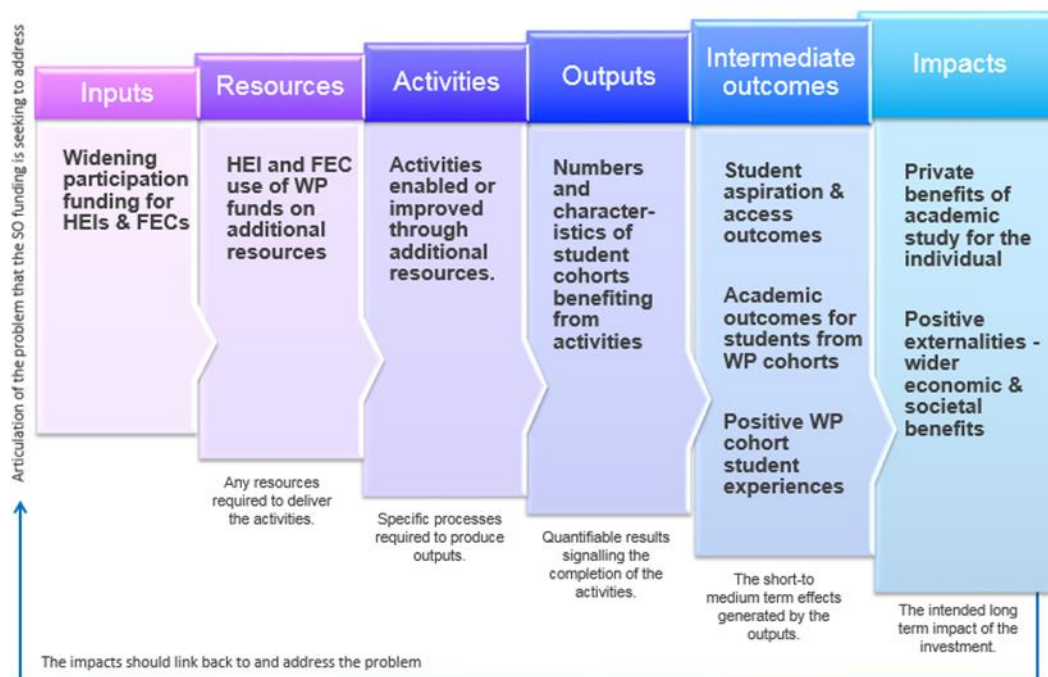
Articulation of the problem that the SO funding is seeking to address

Inputs

Widening participation funding for HEIs & FECs

Resources

HEI and FEC use of WP funds on additional resources

Any resources required to deliver the activities.

Activities

Activities enabled or improved through additional resources.

Specific processes required to produce outputs.

Outputs

Numbers and characteristics of student cohorts benefiting from activities

Quantifiable results signalling the completion of the activities.

Intermediate outcomes

Student aspiration & access outcomes

Academic outcomes for students from WP cohorts

Positive WP cohort student experiences

The short-to medium term effects generated by the outputs.

Impacts

Private benefits of academic study for the individual

Positive externalities - wider economic & societal benefits

The intended long term impact of the investment.

The impacts should link back to and address the problem